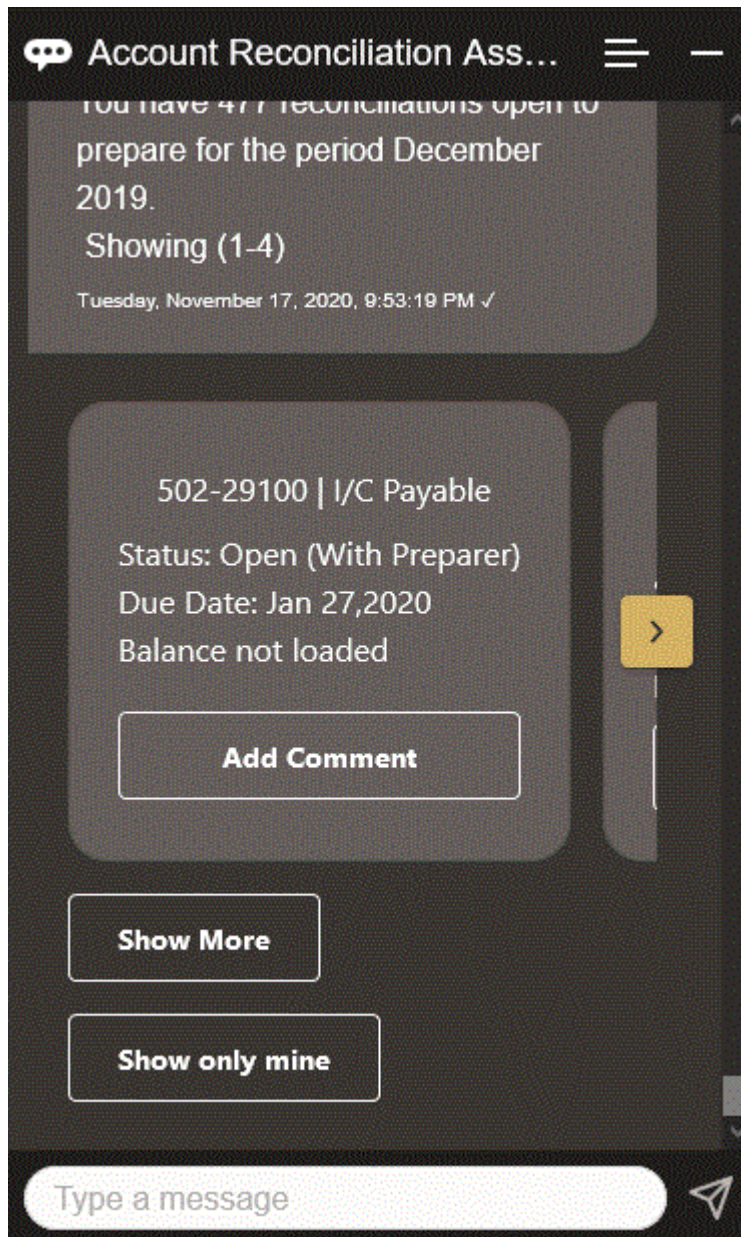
Account Reconciliation Ass...

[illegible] prepare for the period December 2019.
Showing (1-4)
Tuesday, November 17, 2020, 9:53:19 PM ✓

502-29100 | I/C Payable
Status: Open (With Preparer)
Due Date: Jan 27,2020
Balance not loaded

Add Comment

Show More

Show only mine

Type a message